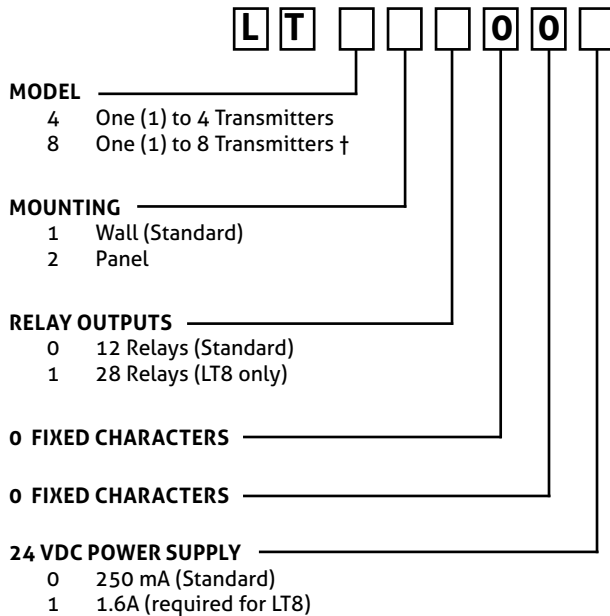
L T □ □ □ 0 0 □

MODEL
4 One (1) to 4 Transmitters
8 One (1) to 8 Transmitters †

MOUNTING
1 Wall (Standard)
2 Panel

RELAY OUTPUTS
0 12 Relays (Standard)
1 28 Relays (LT8 only)

0 FIXED CHARACTERS

0 FIXED CHARACTERS

24 VDC POWER SUPPLY
0 250 mA (Standard)
1 1.6A (required for LT8)